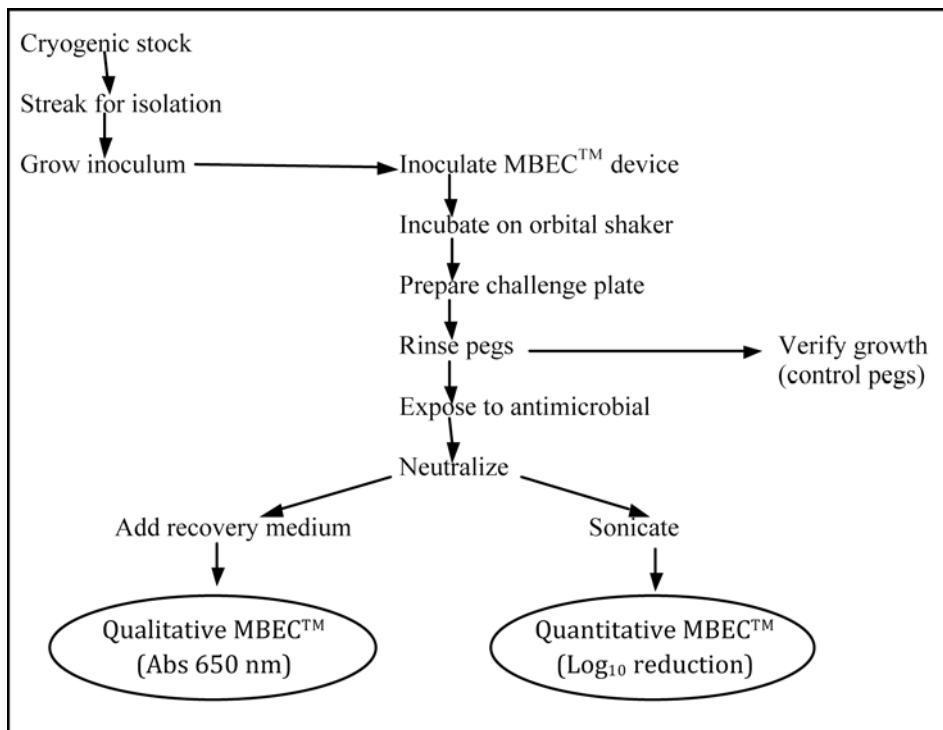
Cryogenic stock

Streak for isolation

Grow inoculum

Inoculate MBEC$^{TM}$ device

Incubate on orbital shaker

Prepare challenge plate

Rinse pegs

Verify growth (control pegs)

Expose to antimicrobial

Neutralize

Add recovery medium

Sonicate

Qualitative MBEC$^{TM}$ (Abs 650 nm)

Quantitative MBEC$^{TM}$ (Log$_{10}$ reduction)